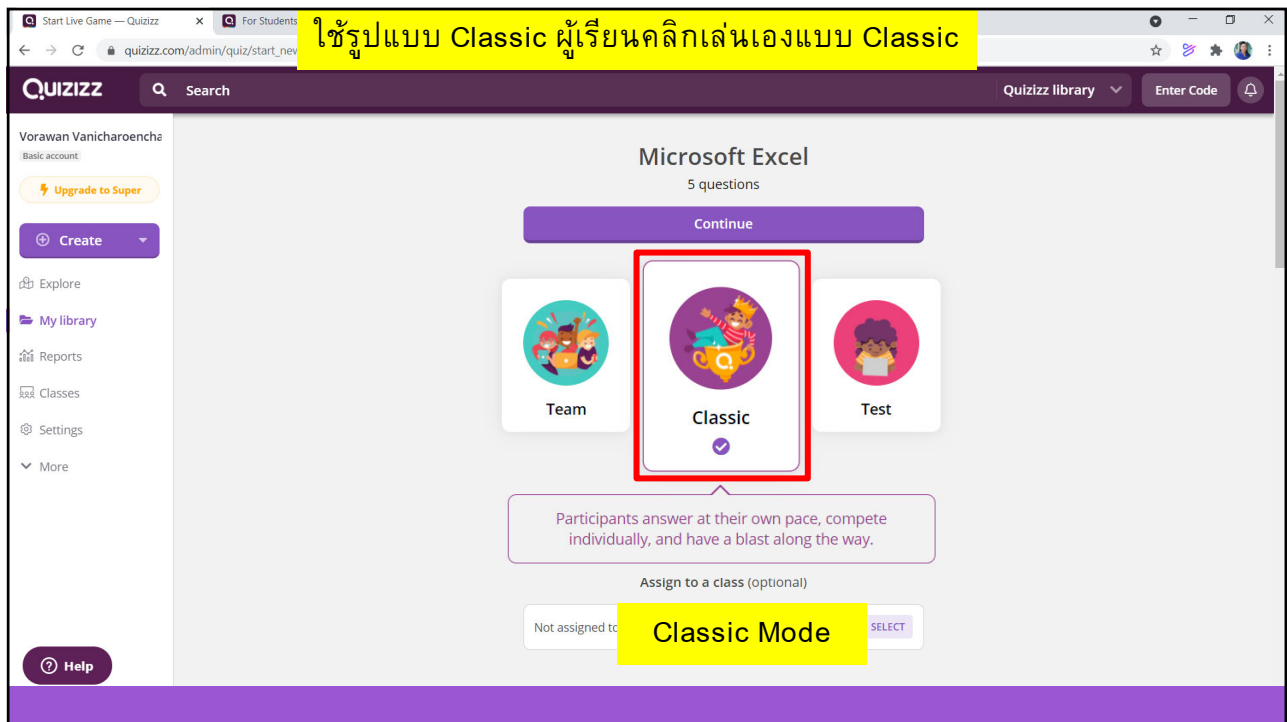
Start Live Game — Quizizz
For Students
ใช้รูปแบบ Classic ผู้เรียนคลิกเล่นเองแบบ Classic
quizizz.com/admin/quiz/start_nev

QUIZIZZ
Search
Quizizz library
Enter Code

Vorawan Vanicharoencha
Basic account
Upgrade to Super
Create
Explore
My library
Reports
Classes
Settings
More

Microsoft Excel
5 questions
Continue

Team
Classic
Test

Participants answer at their own pace, compete individually, and have a blast along the way.

Assign to a class (optional)
Not assigned to
Classic Mode
SELECT

Help